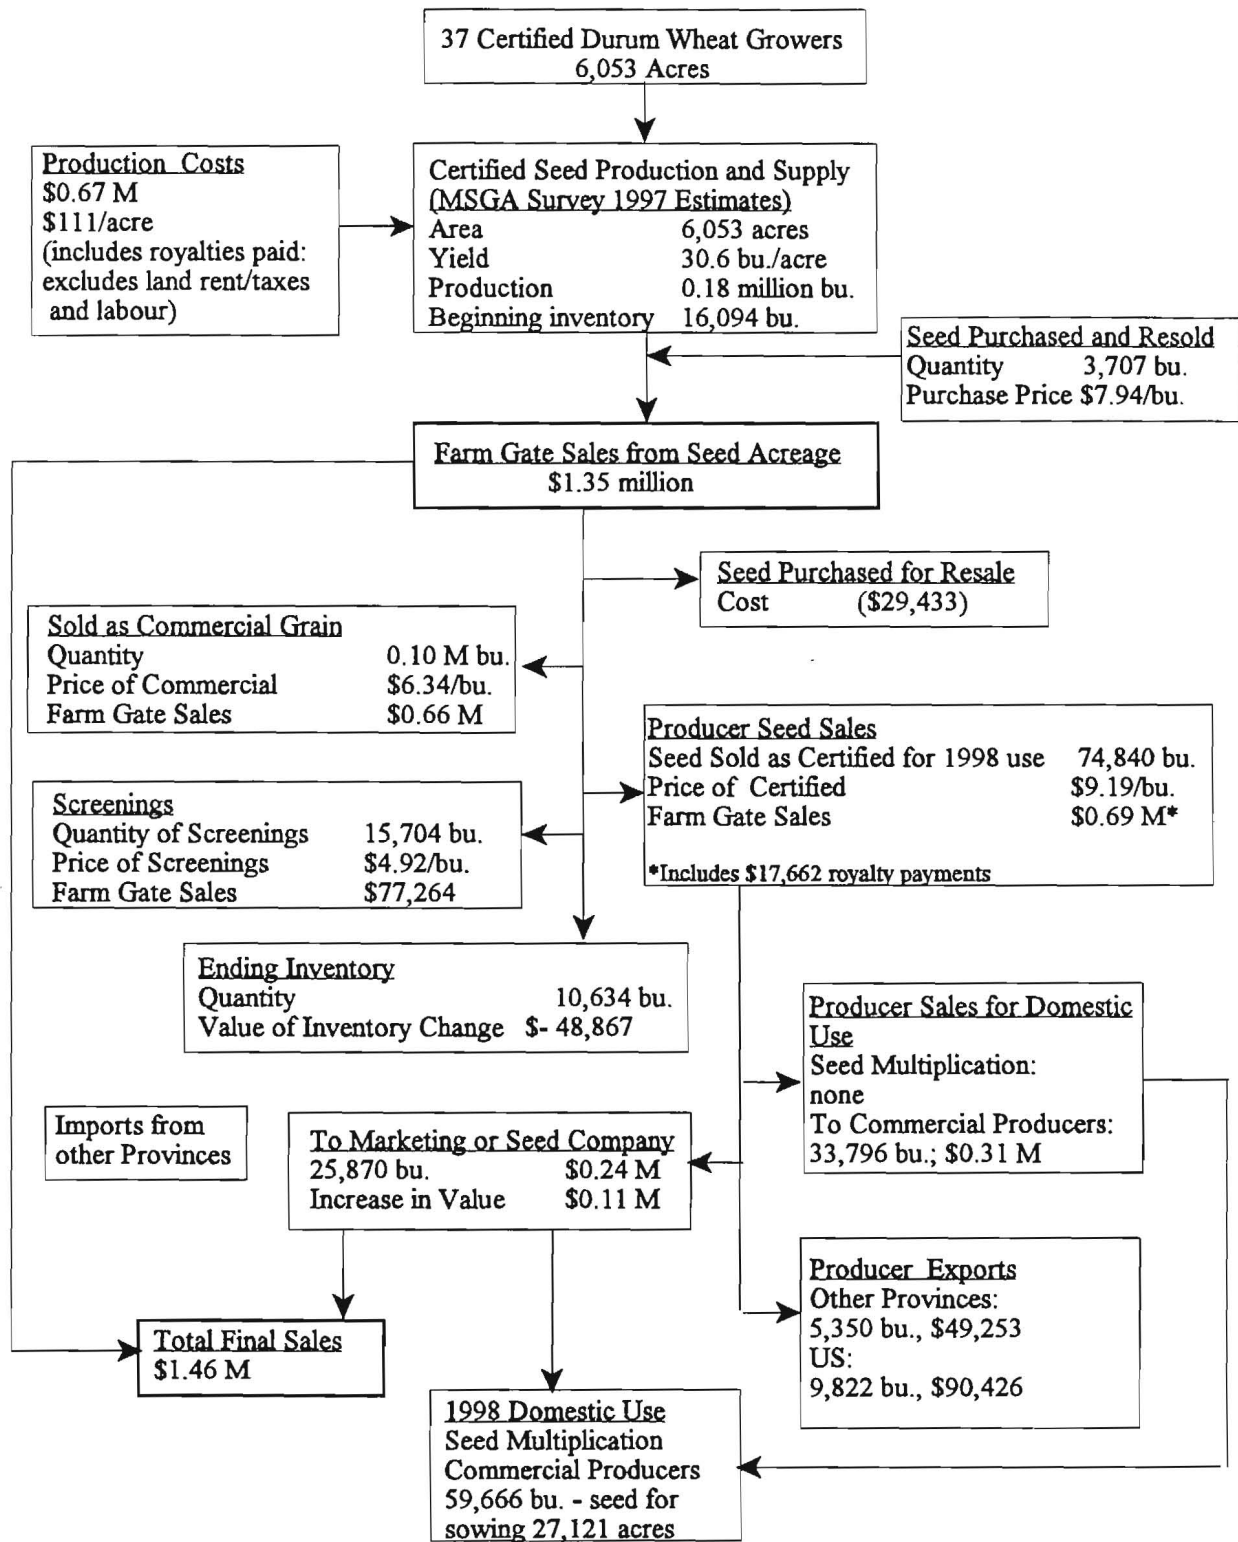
37 Certified Durum Wheat Growers
6,053 Acres

Production Costs
\$0.67 M
\$111/acre
(includes royalties paid: excludes land rent/taxes and labour)

Certified Seed Production and Supply
(MSGA Survey 1997 Estimates)

| | |
|---|---|
| Area | 6,053 acres |
| Yield | 30.6 bu./acre |
| Production | 0.18 million bu. |
| Beginning inventory | 16,094 bu. |

Seed Purchased and Resold
Quantity 3,707 bu.
Purchase Price \$7.94/bu.

Farm Gate Sales from Seed Acreage
\$1.35 million

Seed Purchased for Resale
Cost (\$29,433)

Sold as Commercial Grain

| | |
|---|---|
| Quantity | 0.10 M bu. |
| Price of Commercial | \$6.34/bu. |
| Farm Gate Sales | \$0.66 M |

Producer Seed Sales

| | |
|---|---|
| Seed Sold as Certified for 1998 use | 74,840 bu. |
| Price of Certified | \$9.19/bu. |
| Farm Gate Sales | \$0.69 M* |

*Includes \$17,662 royalty payments

Screenings

| | |
|---|---|
| Quantity of Screenings | 15,704 bu. |
| Price of Screenings | \$4.92/bu. |
| Farm Gate Sales | \$77,264 |

Ending Inventory
Quantity 10,634 bu.
Value of Inventory Change \$- 48,867

Producer Sales for Domestic Use
Seed Multiplication:
none
To Commercial Producers:
33,796 bu.; \$0.31 M

Imports from other Provinces

To Marketing or Seed Company
25,870 bu. \$0.24 M
Increase in Value \$0.11 M

Producer Exports
Other Provinces:
5,350 bu., \$49,253
US:
9,822 bu., \$90,426

Total Final Sales
\$1.46 M

1998 Domestic Use
Seed Multiplication
Commercial Producers
59,666 bu. - seed for sowing 27,121 acres